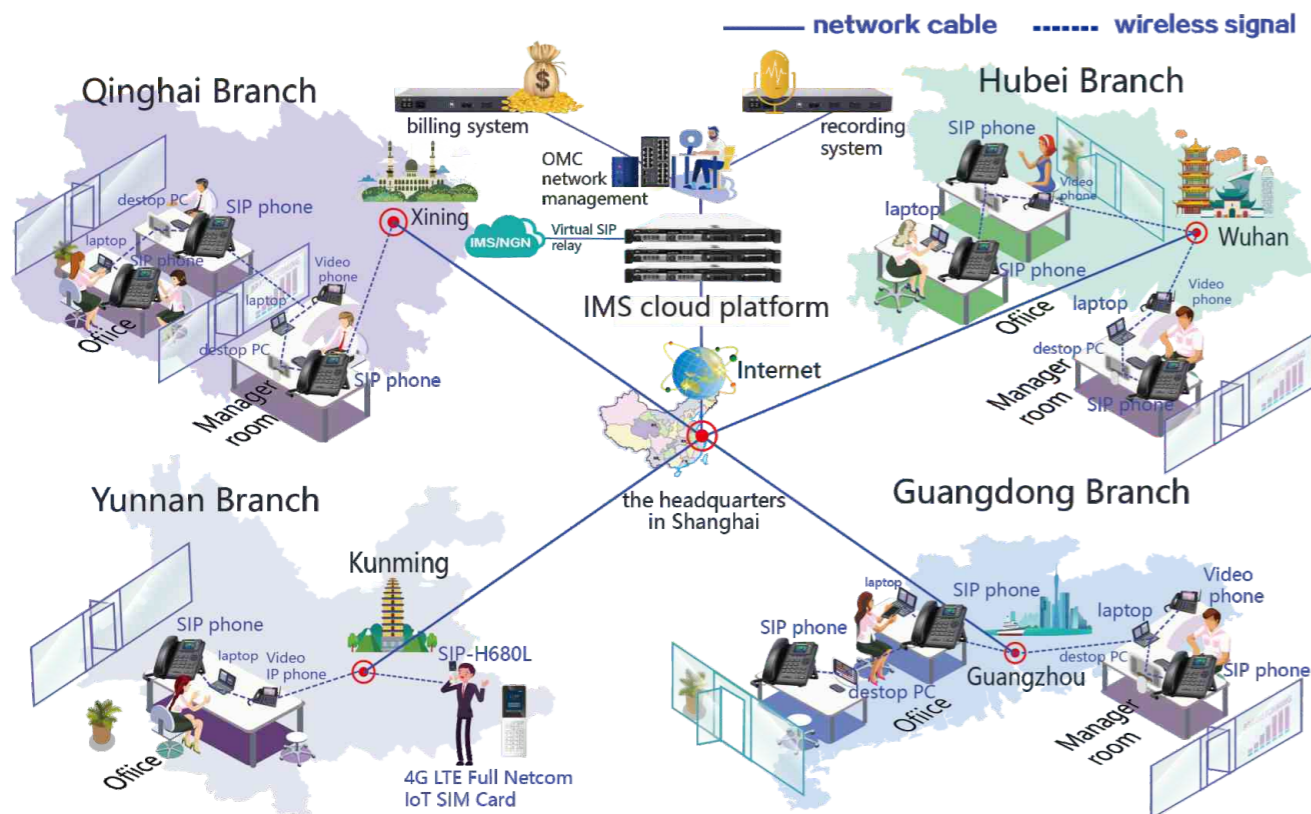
network cable wireless signal

Qinghai Branch

billing system

recording system

OMC network management

Hubei Branch

SIP phone

destop PC

SIP phone

Xining

laptop

SIP phone

Video phone

laptop

destop PC

SIP phone

Office

Manager room

IMS/NGN

Virtual SIP relay

IMS cloud platform

Internet

SIP phone

Video phone

laptop

SIP phone

Wuhan

Office

laptop

Video phone

destop PC

Manager room

SIP phone

Yunnan Branch

Kunming

SIP phone

laptop

Video IP phone

SIP-H680L

Office

4G LTE Full Netcom IoT SIM Card

the headquarters in Shanghai

Guangdong Branch

laptop

SIP phone

SIP phone

destop PC

Office

Guangzhou

laptop

Video phone

destop PC

SIP phone

Manager room